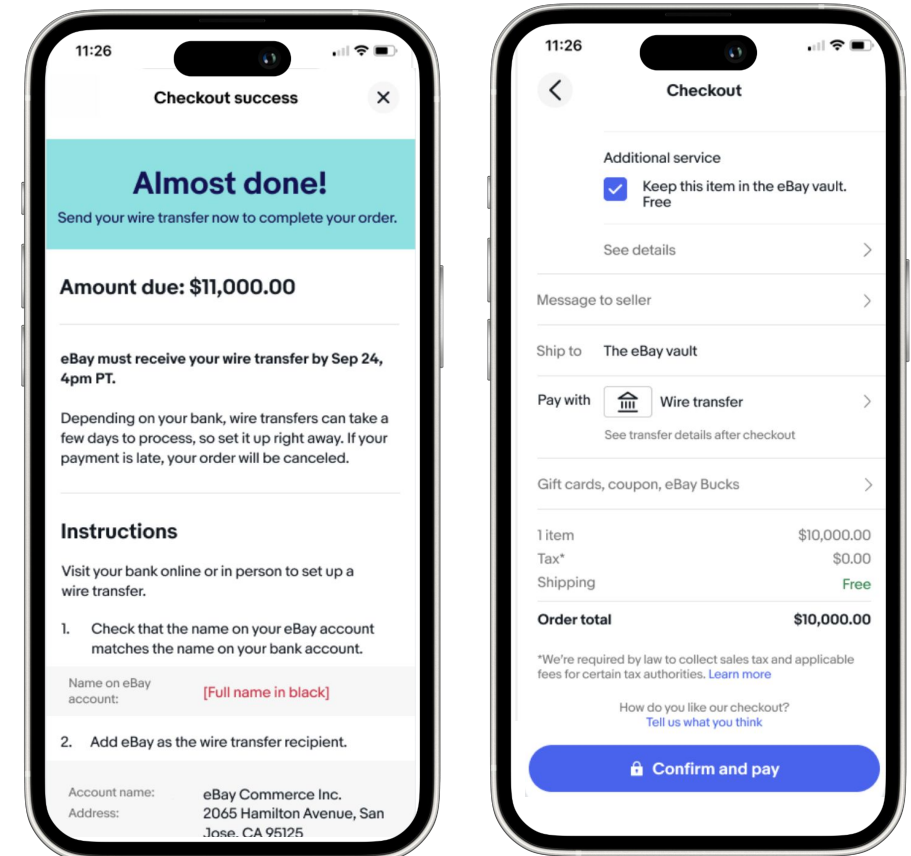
11:26

Checkout success

Almost done!
Send your wire transfer now to complete your order.

Amount due: $11,000.00

eBay must receive your wire transfer by Sep 24, 4pm PT.

Depending on your bank, wire transfers can take a few days to process, so set it up right away. If your payment is late, your order will be canceled.

Instructions

Visit your bank online or in person to set up a wire transfer.

1. Check that the name on your eBay account matches the name on your bank account.

Name on eBay account: [Full name in black]

2. Add eBay as the wire transfer recipient.

Account name: eBay Commerce Inc.
Address: 2065 Hamilton Avenue, San Jose, CA 95125

11:26

Checkout

Additional service
Keep this item in the eBay vault. Free

See details

Message to seller

Ship to The eBay vault

Pay with Wire transfer
See transfer details after checkout

Gift cards, coupon, eBay Bucks

| 1 item | $10,000.00 |
|---|---|
| Tax* | $0.00 |
| Shipping | Free |
| Order total | $10,000.00 |

*We're required by law to collect sales tax and applicable fees for certain tax authorities. Learn more

How do you like our checkout?
Tell us what you think

Confirm and pay